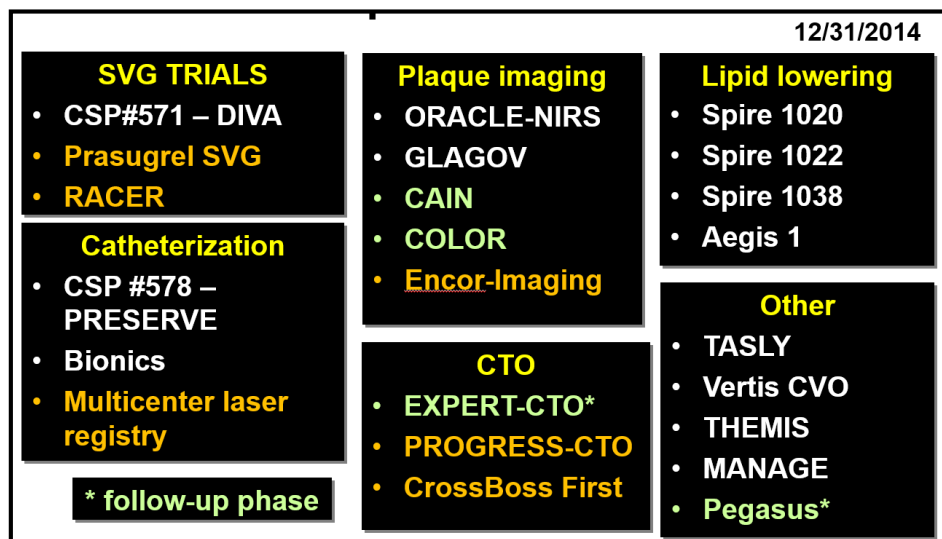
12/31/2014

SVG TRIALS
- CSP#571 – DIVA
- Prasugrel SVG
- RACER

Catheterization
- CSP #578 – PRESERVE
- Bionics
- Multicenter laser registry

* follow-up phase

Plaque imaging
- ORACLE-NIRS
- GLAGOV
- CAIN
- COLOR
- Encor-Imaging

CTO
- EXPERT-CTO*
- PROGRESS-CTO
- CrossBoss First

Lipid lowering
- Spire 1020
- Spire 1022
- Spire 1038
- Aegis 1

Other
- TASLY
- Vertis CVO
- THEMIS
- MANAGE
- Pegasus*